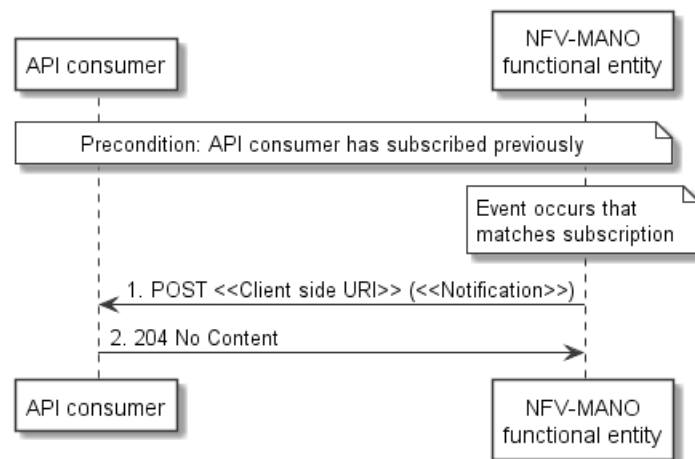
API consumer

NFV-MANO functional entity

Precondition: API consumer has subscribed previously

Event occurs that matches subscription

1. POST <<Client side URI>> (<<Notification>>)

2. 204 No Content

API consumer

NFV-MANO functional entity